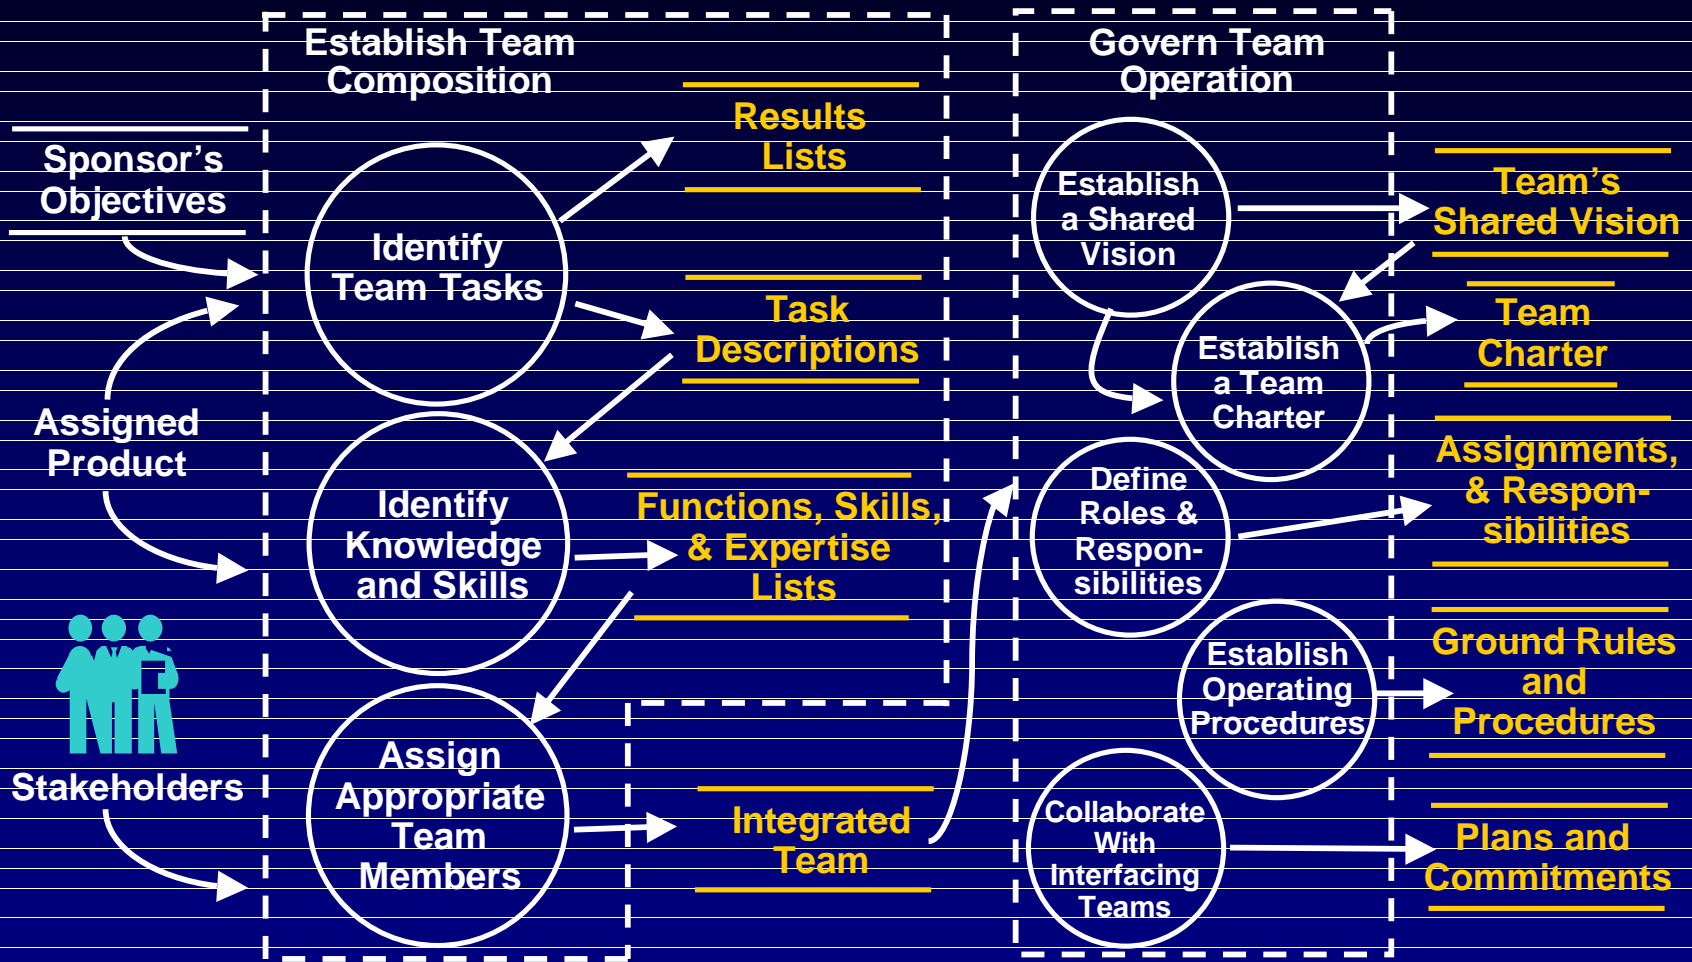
Establish Team Composition

Govern Team Operation

Sponsor's Objectives

Assigned Product

Stakeholders

Identify Team Tasks

Identify Knowledge and Skills

Assign Appropriate Team Members

Results Lists

Task Descriptions

Functions, Skills, & Expertise Lists

Integrated Team

Establish a Shared Vision

Establish a Team Charter

Define Roles & Respon-sibilities

Establish Operating Procedures

Collaborate With Interfacing Teams

Team's Shared Vision

Team Charter

Assignments, & Respon-sibilities

Ground Rules and Procedures

Plans and Commitments